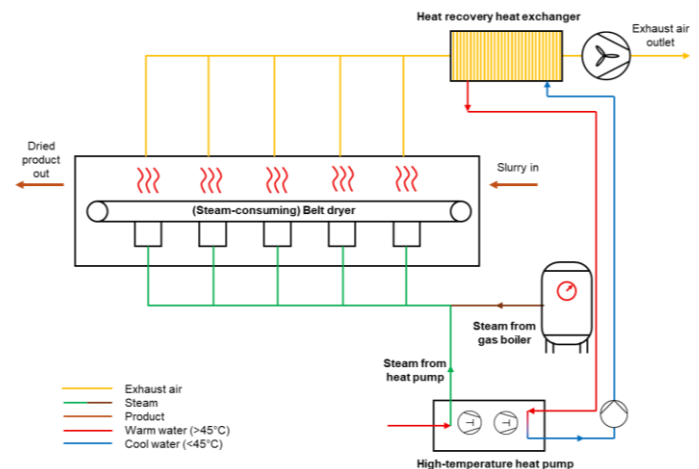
Heat recovery heat exchanger

Exhaust air outlet

Dried product out

Slurry in

(Steam-consuming) Belt dryer

Steam from gas boiler

Steam from heat pump

Exhaust air
Steam
Product
Warm water (>45°C)
Cool water (<45°C)

High-temperature heat pump